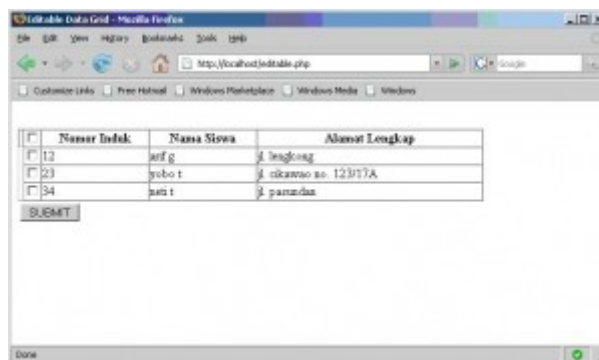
Editable Data Grid - Mozilla Firefox

File Edit View History Bookmarks Tools Help

http://localhost/editable.php

Google

Customize Links Free Hotmail Windows Marketplace Windows Media Windows

| | Nomor Induk | Nama Siswa | Alamat Lengkap |
|---|---|---|---|
| | 12 | arif g | jl. lengkong |
| | 23 | yobo t | jl. cikawao no. 123/17A |
| | 34 | neti t | jl. pasundan |

SUBMIT

Done